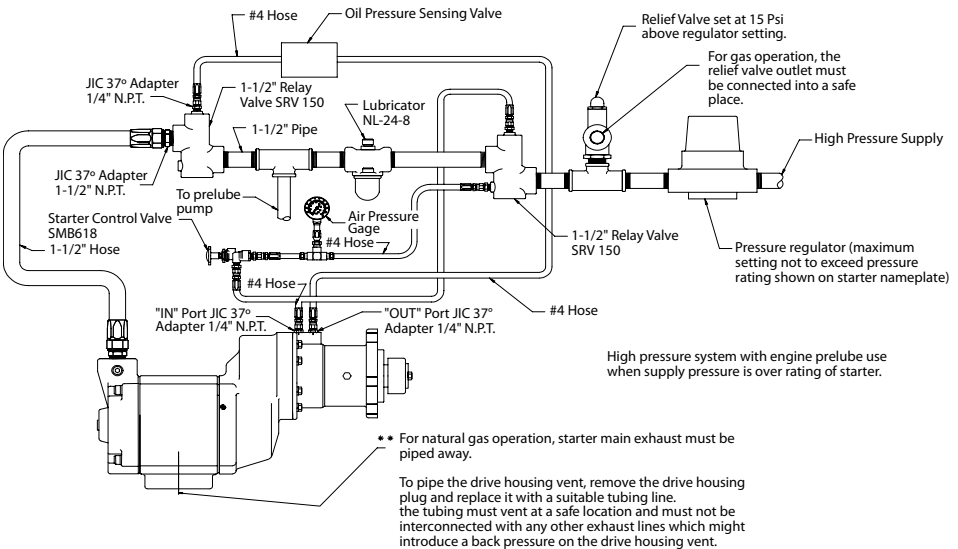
#4 Hose

Oil Pressure Sensing Valve

Relief Valve set at 15 Psi above regulator setting.

For gas operation, the relief valve outlet must be connected into a safe place.

JIC 37º Adapter 1/4" N.P.T.

1-1/2" Relay Valve SRV 150

Lubricator NL-24-8

1-1/2" Pipe

High Pressure Supply

JIC 37º Adapter 1-1/2" N.P.T.

To prelube pump

Starter Control Valve SMB618

Air Pressure Gage

#4 Hose

1-1/2" Hose

1-1/2" Relay Valve SRV 150

Pressure regulator (maximum setting not to exceed pressure rating shown on starter nameplate)

#4 Hose

"IN" Port JIC 37º Adapter 1/4" N.P.T.

"OUT" Port JIC 37º Adapter 1/4" N.P.T.

#4 Hose

High pressure system with engine prelube use when supply pressure is over rating of starter.

** For natural gas operation, starter main exhaust must be piped away.

To pipe the drive housing vent, remove the drive housing plug and replace it with a suitable tubing line. the tubing must vent at a safe location and must not be interconnected with any other exhaust lines which might introduce a back pressure on the drive housing vent.